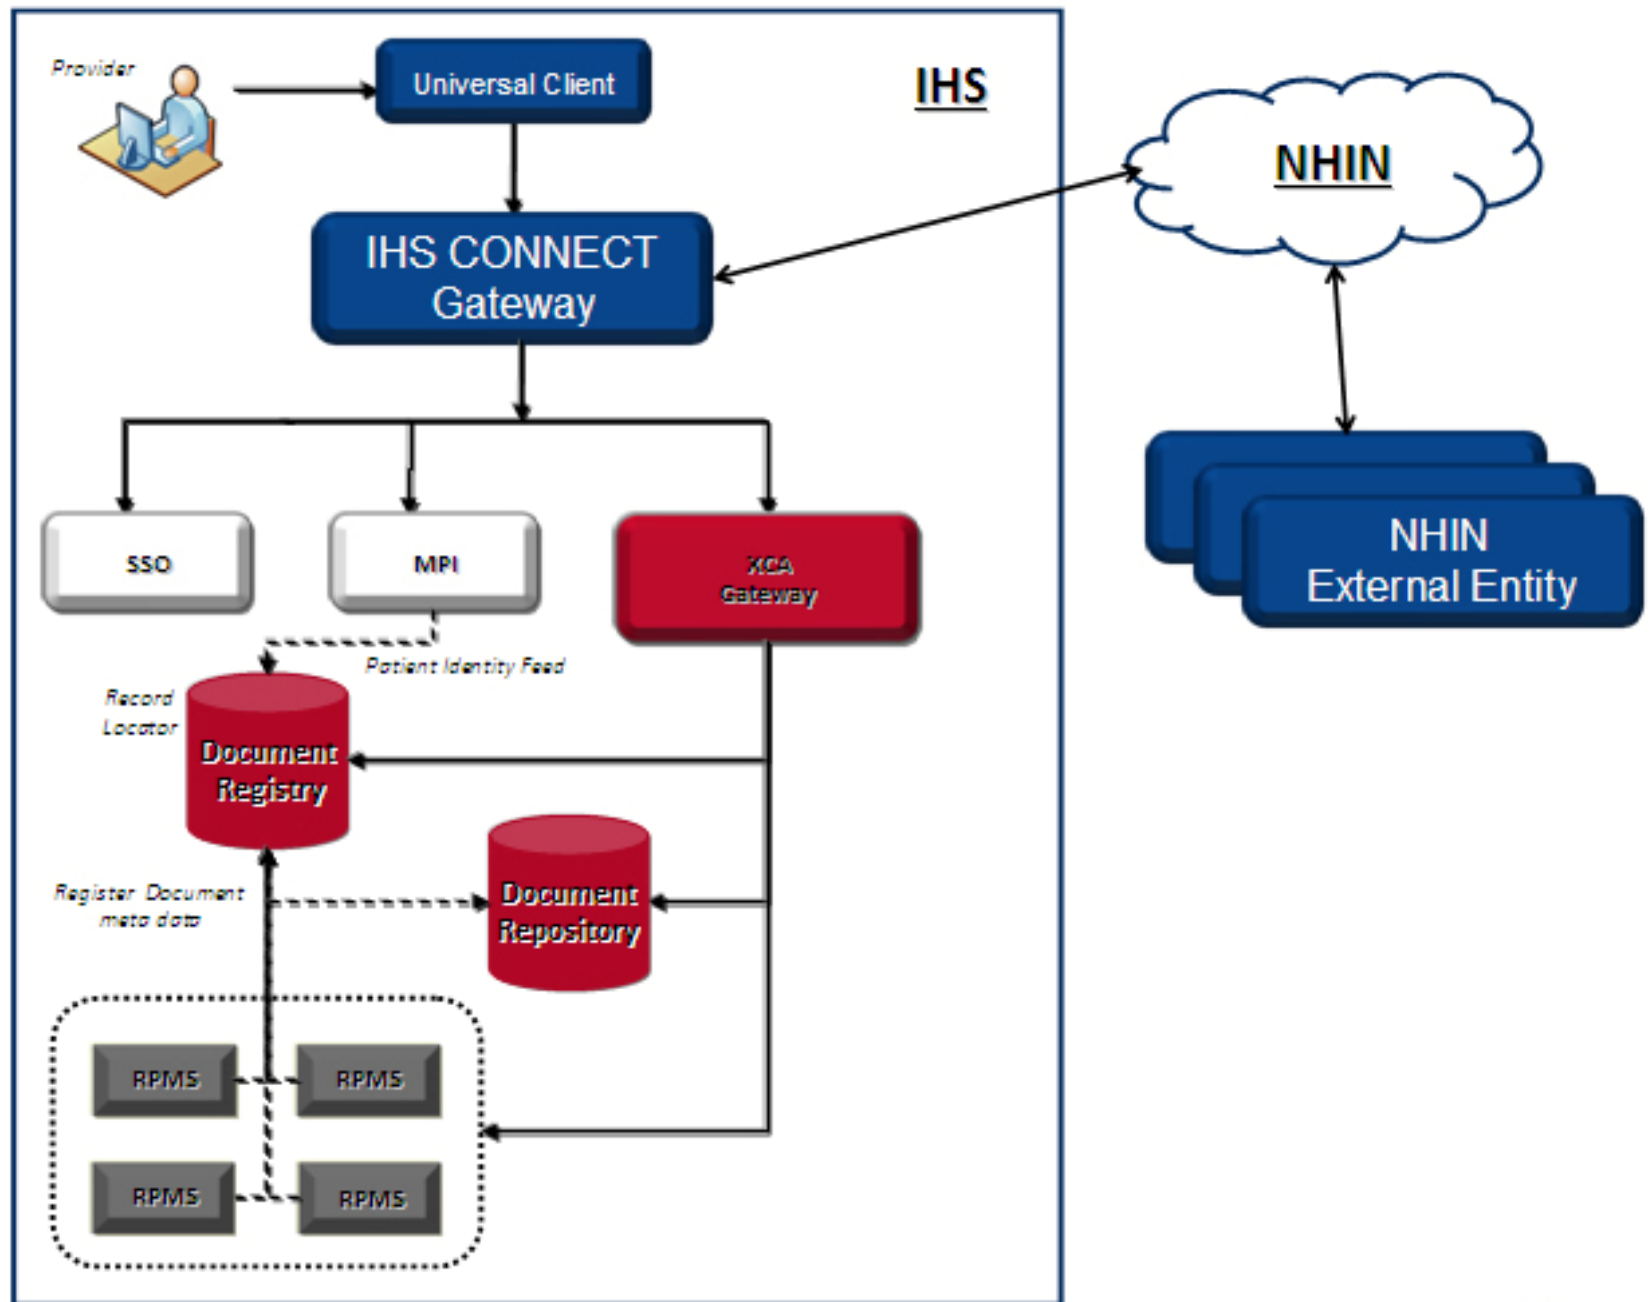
Provider

Universal Client

IHS

NHIN

IHS CONNECT Gateway

SSO

MPI

XCA Gateway

NHIN External Entity

Patient Identity Feed

Record Locator

Document Registry

Register Document meta data

Document Repository

RPMS

RPMS

RPMS

RPMS